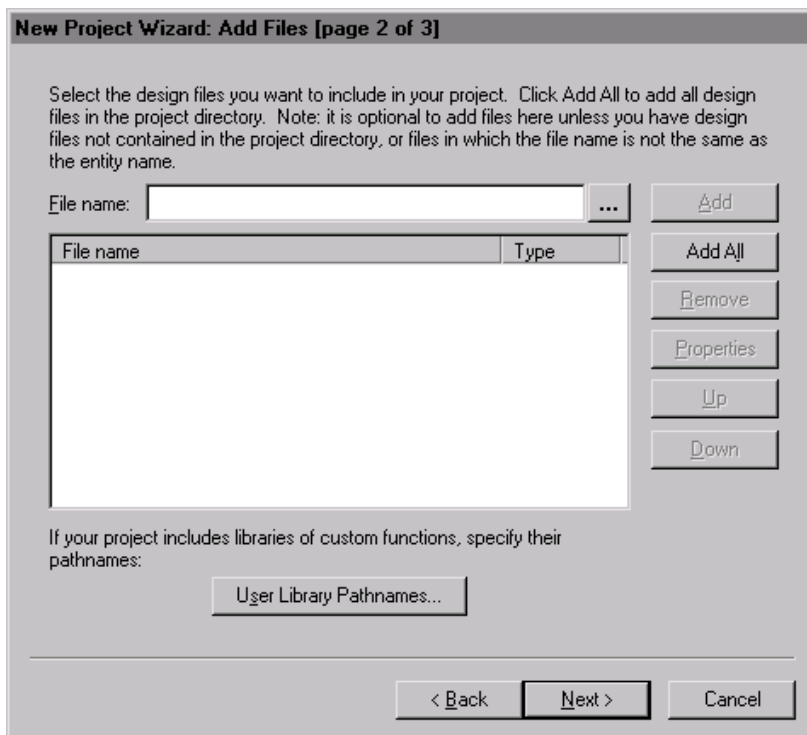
New Project Wizard: Add Files [page 2 of 3]

Select the design files you want to include in your project. Click Add All to add all design files in the project directory. Note: it is optional to add files here unless you have design files not contained in the project directory, or files in which the file name is not the same as the entity name.

File name: ...

Add

| File name | Type |
|---|---|

Add All

Remove

Properties

Up

Down

If your project includes libraries of custom functions, specify their pathnames:

User Library Pathnames...

< Back

Next >

Cancel